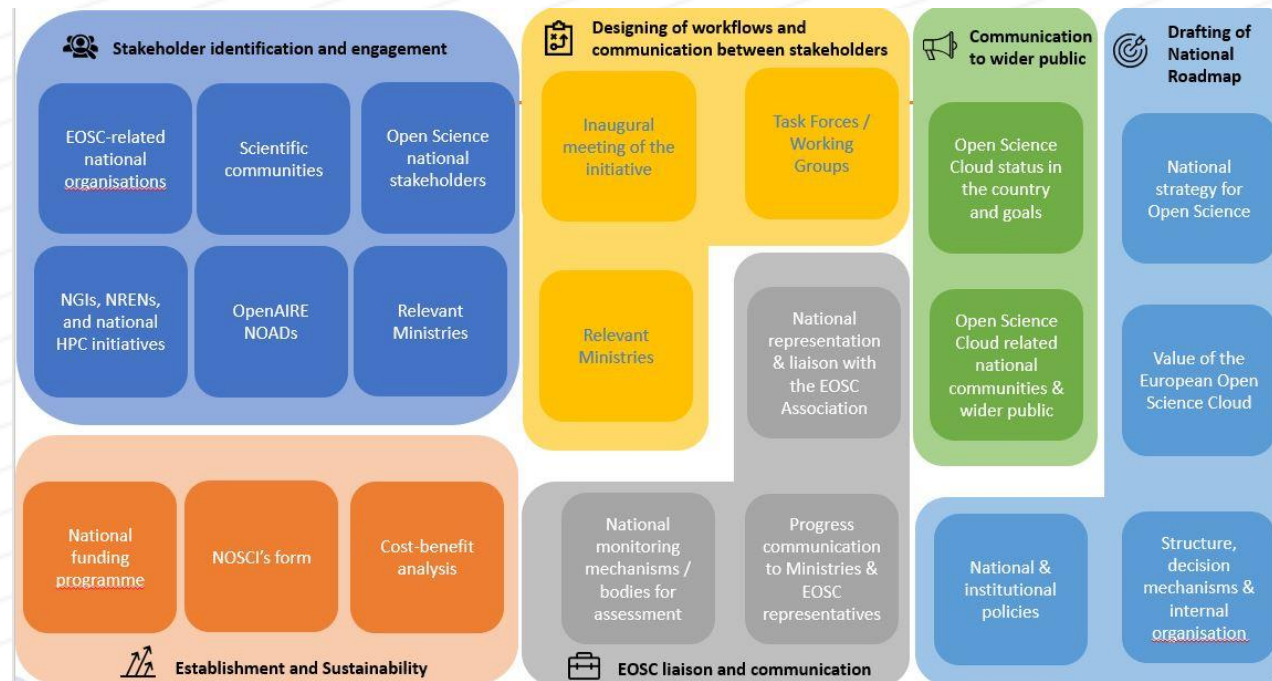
Stakeholder identification and engagement

EOSC-related national organisations

Scientific communities

Open Science national stakeholders

NGIs, NRENs, and national HPC initiatives

OpenAIRE NOADs

Relevant Ministries

Designing of workflows and communication between stakeholders

Inaugural meeting of the initiative

Task Forces / Working Groups

Relevant Ministries

National representation & liaison with the EOSC Association

Communication to wider public

Open Science Cloud status in the country and goals

Open Science Cloud related national communities & wider public

Drafting of National Roadmap

National strategy for Open Science

Value of the European Open Science Cloud

National & institutional policies

Structure, decision mechanisms & internal organisation

National funding programme

NOSCI's form

Cost-benefit analysis

Establishment and Sustainability

National monitoring mechanisms / bodies for assessment

Progress communication to Ministries & EOSC representatives

EOSC liaison and communication